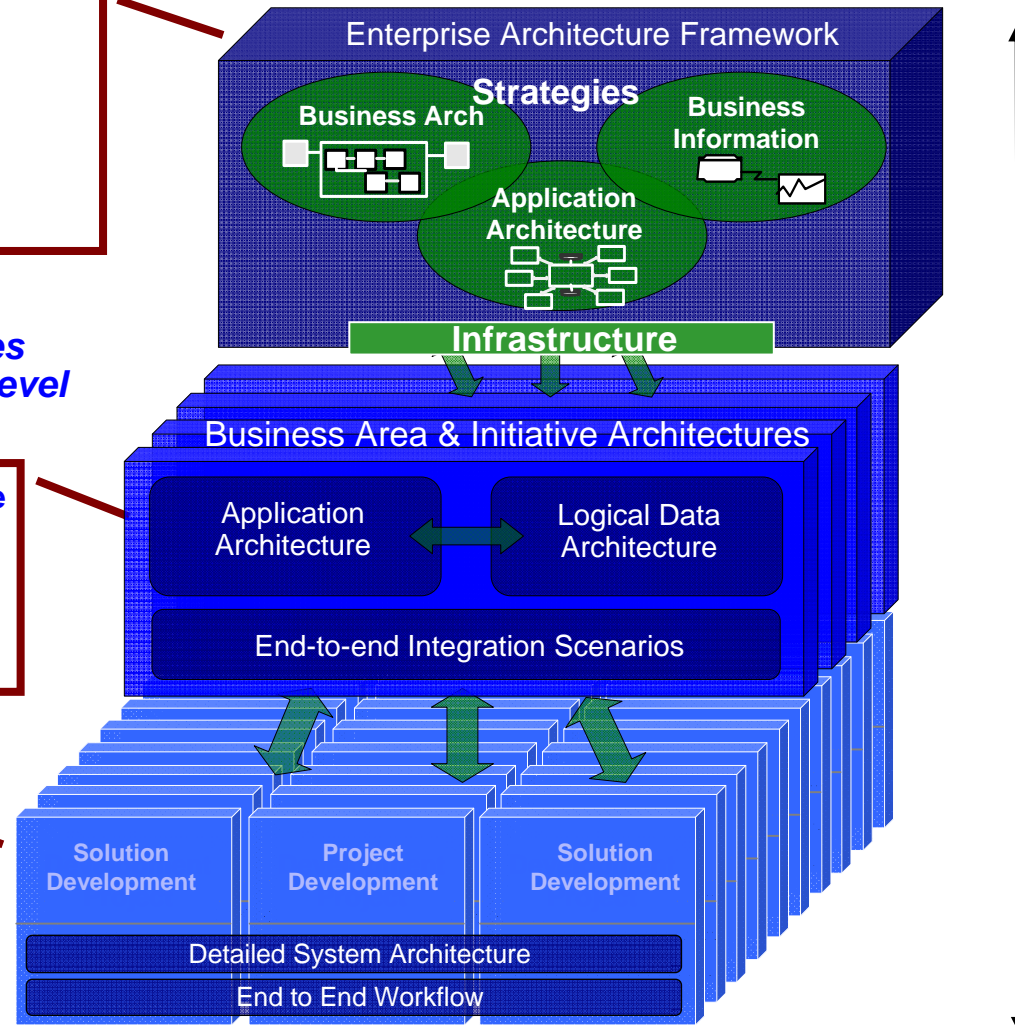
Enterprise Architecture Framework

Strategies

Business Arch

Business Information

Application Architecture

Infrastructure

es
evel

e

Business Area & Initiative Architectures

Application Architecture

Logical Data Architecture

End-to-end Integration Scenarios

Solution Development

Project Development

Solution Development

Detailed System Architecture

End to End Workflow